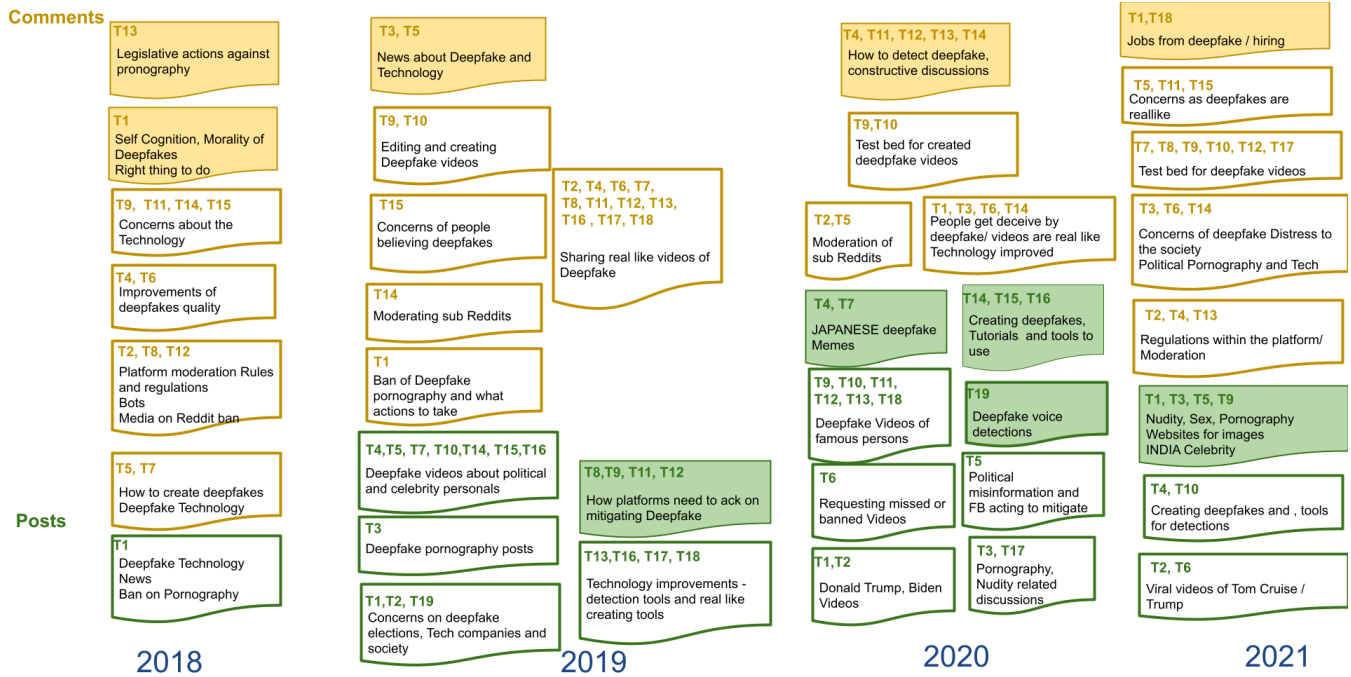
Comments

T13
Legislative actions against pronography

T1
Self Cognition, Morality of Deepfakes
Right thing to do

T9, T11, T14, T15
Concerns about the Technology

T4, T6
Improvements of deepfakes quality

T2, T8, T12
Platform moderation Rules and regulations
Bots
Media on Reddit ban

T5, T7
How to create deepfakes
Deepfake Technology

Posts

T1
Deepfake Technology
News
Ban on Pornography

2018

T3, T5
News about Deepfake and Technology

T9, T10
Editing and creating Deepfake videos

T15
Concerns of people believing deepfakes

T14
Moderating sub Reddits

T1
Ban of Deepfake pornography and what actions to take

T2, T4, T6, T7, T8, T11, T12, T13, T16 , T17, T18
Sharing real like videos of Deepfake

T4,T5, T7, T10,T14, T15,T16
Deepfake videos about political and celebrity personals

T3
Deepfake pornography posts

T1,T2, T19
Concerns on deepfake elections, Tech companies and society

T8,T9, T11, T12
How platforms need to ack on mitigating Deepfake

T13,T16, T17, T18
Technology improvements - detection tools and real like creating tools

2019

T4, T11, T12, T13, T14
How to detect deepfake, constructive discussions

T9,T10
Test bed for created deedpfake videos

T2,T5
Moderation of sub Reddits

T1, T3, T6, T14
People get deceive by deepfake/ videos are real like Technology improved

T4, T7
JAPANESE deepfake Memes

T14, T15, T16
Creating deepfakes, Tutorials and tools to use

T9, T10, T11, T12, T13, T18
Deepfake Videos of famous persons

T19
Deepfake voice detections

T6
Requesting missed or banned Videos

T5
Political misinformation and FB acting to mitigate

T1,T2
Donald Trump, Biden Videos

T3, T17
Pornography, Nudity related discussions

2020

T1,T18
Jobs from deepfake / hiring

T5, T11, T15
Concerns as deepfakes are reallike

T7, T8, T9, T10, T12, T17
Test bed for deepfake videos

T3, T6, T14
Concerns of deepfake Distress to the society
Political Pornography and Tech

T2, T4, T13
Regulations within the platform/ Moderation

T1, T3, T5, T9
Nudity, Sex, Pornography
Websites for images
INDIA Celebrity

T4, T10
Creating deepfakes and , tools for detections

T2, T6
Viral videos of Tom Cruise / Trump

2021